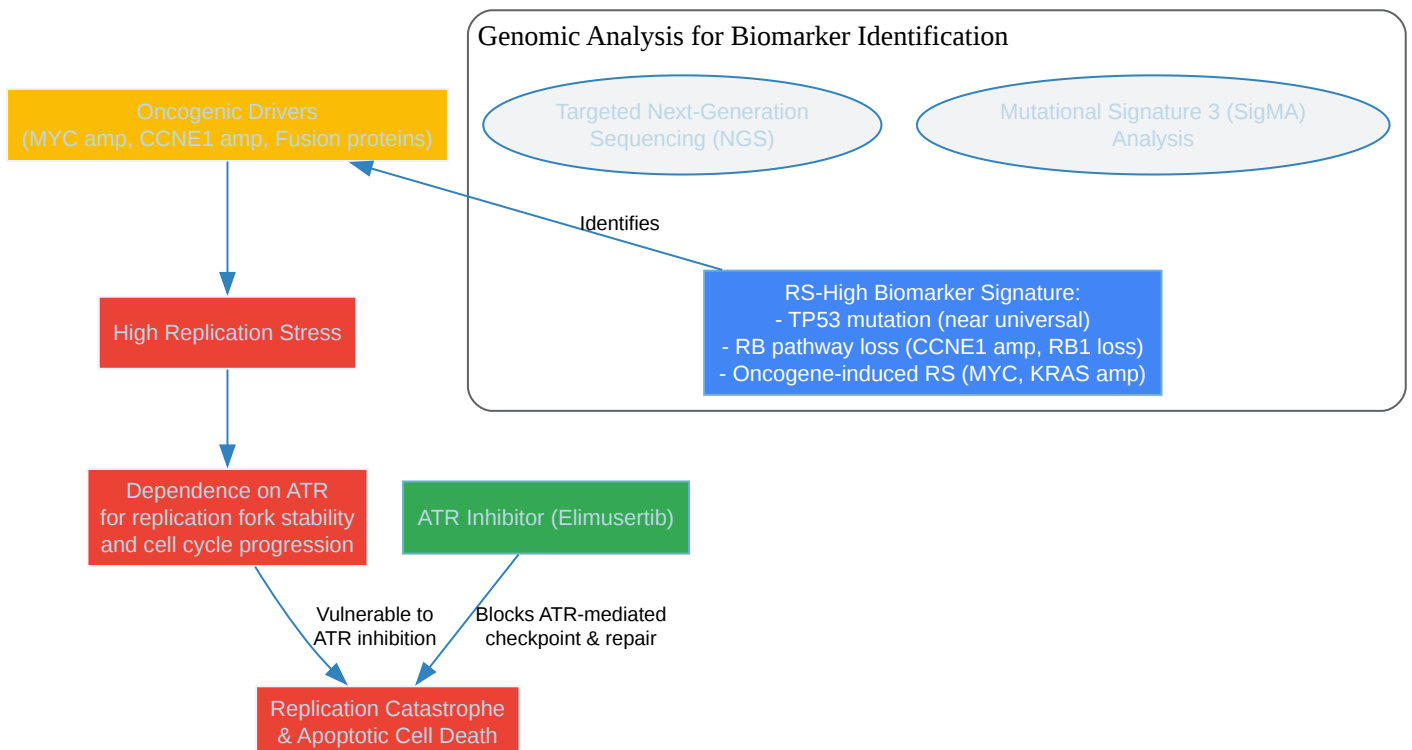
Genomic Analysis for Biomarker Identification

Targeted Next-Generation Sequencing (NGS)

Mutational Signature 3 (SigMA) Analysis

Oncogenic Drivers
(MYC amp, CCNE1 amp, Fusion proteins)

Identifies

RS-High Biomarker Signature:
- TP53 mutation (near universal)
- RB pathway loss (CCNE1 amp, RB1 loss)
- Oncogene-induced RS (MYC, KRAS amp)

High Replication Stress

Dependence on ATR for replication fork stability and cell cycle progression

ATR Inhibitor (Elimusertib)

Vulnerable to ATR inhibition

Blocks ATR-mediated checkpoint & repair

Replication Catastrophe & Apoptotic Cell Death